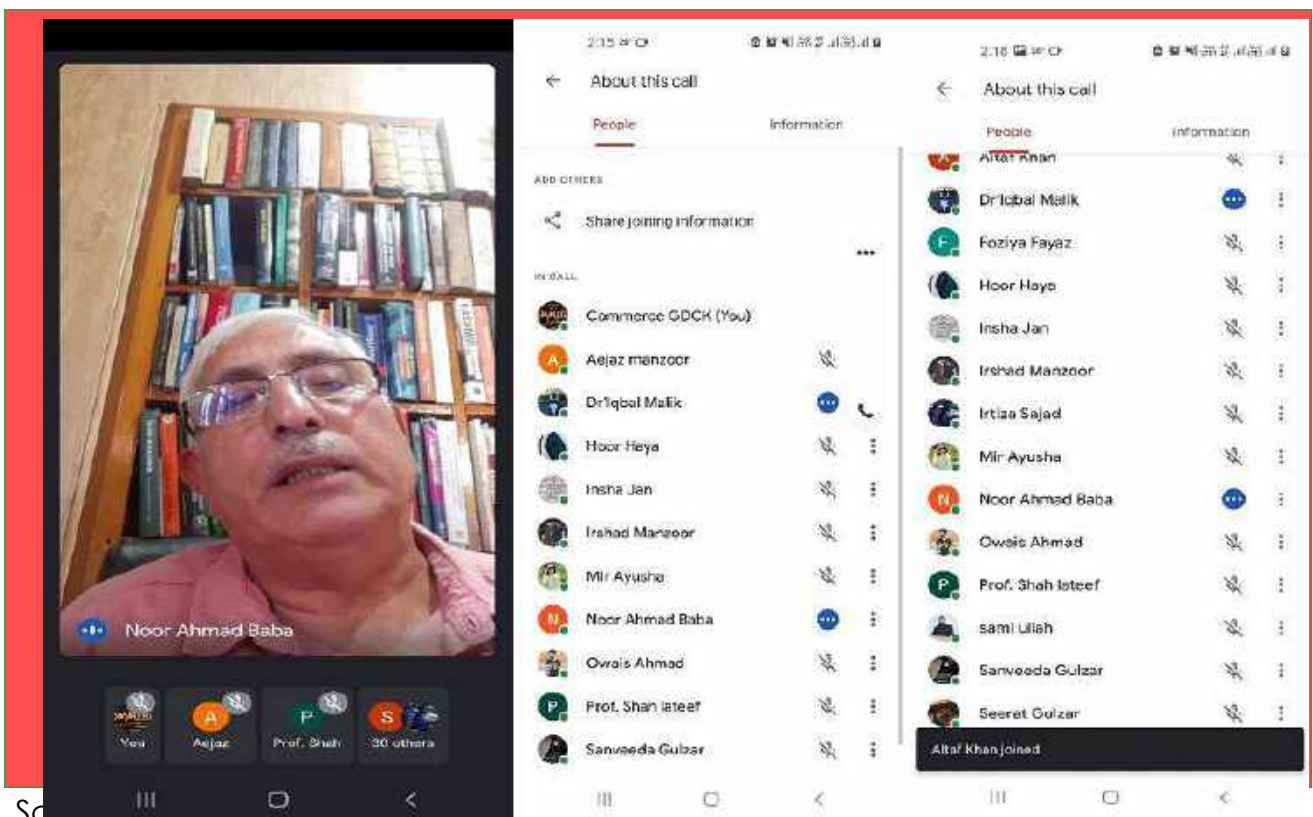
Noor Ahmad Baba

You
A
Aejaz
P
Prof. Shah
S
30 others

2:15
About this call
People
Information
ADD OTHERS
Share joining information
IN CALL
Commerce GDCK (You)
A
Aejaz manzoor
Dr Iqbal Malik
Hoor Heya
Insha Jan
Irshad Manzoor
Mir Ayusha
N
Noor Ahmad Baba
Owais Ahmad
P
Prof. Shah lateef
Sanveeda Gulzar

2:16
About this call
People
Information
Altaf Khan
Dr Iqbal Malik
F
Foziya Fayaz
Hoor Heya
Insha Jan
Irshad Manzoor
Irtiza Sajad
Mir Ayusha
N
Noor Ahmad Baba
Owais Ahmad
P
Prof. Shah lateef
sami Ullah
Sanveeda Gulzar
Seeret Gulzar
Altaf Khan joined

Sc